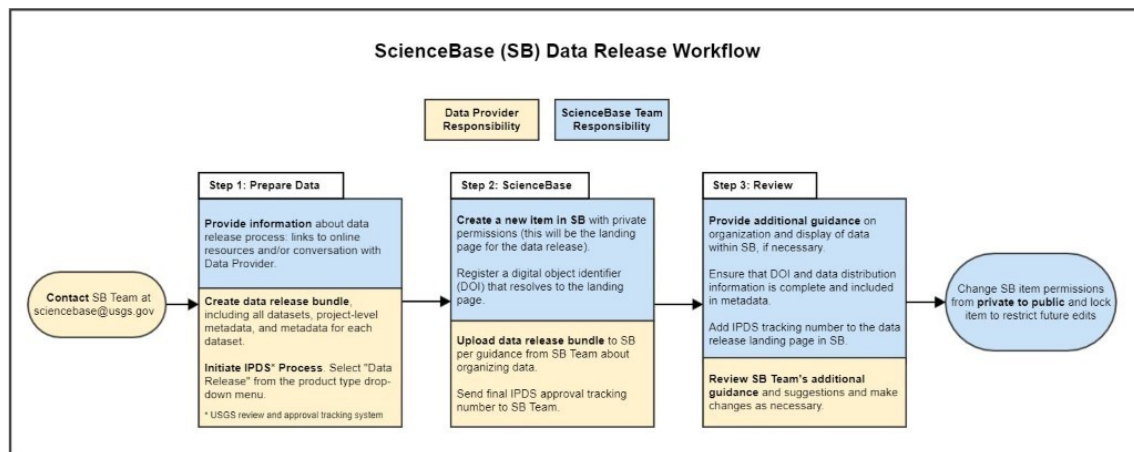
ScienceBase (SB) Data Release Workflow

Data Provider Responsibility

ScienceBase Team Responsibility

Contact SB Team at sciencebase@usgs.gov

Step 1: Prepare Data

Provide information about data release process: links to online resources and/or conversation with Data Provider.

Create data release bundle, including all datasets, project-level metadata, and metadata for each dataset.

Initiate IPDS* Process. Select "Data Release" from the product type dropdown menu.

* USGS review and approval tracking system

Step 2: ScienceBase

Create a new item in SB with private permissions (this will be the landing page for the data release).

Register a digital object identifier (DOI) that resolves to the landing page.

Upload data release bundle to SB per guidance from SB Team about organizing data.

Send final IPDS approval tracking number to SB Team.

Step 3: Review

Provide additional guidance on organization and display of data within SB, if necessary.

Ensure that DOI and data distribution information is complete and included in metadata.

Add IPDS tracking number to the data release landing page in SB.

Review SB Team's additional guidance and suggestions and make changes as necessary.

Change SB item permissions from private to public and lock item to restrict future edits